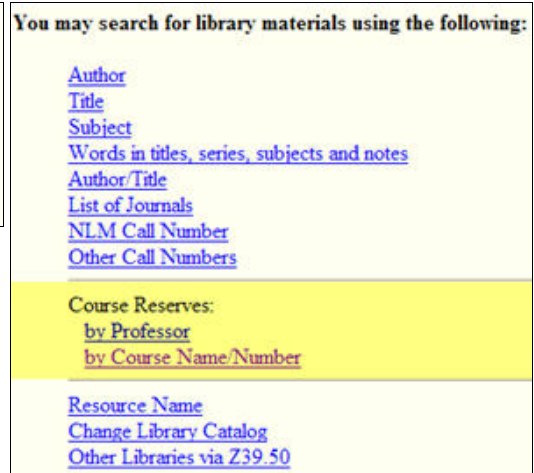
You may search for library materials using the following:

Author
Title
Subject
Words in titles, series, subjects and notes
Author/Title
List of Journals
NLM Call Number
Other Call Numbers

Course Reserves:
by Professor
by Course Name/Number

Resource Name
Change Library Catalog
Other Libraries via Z39.50